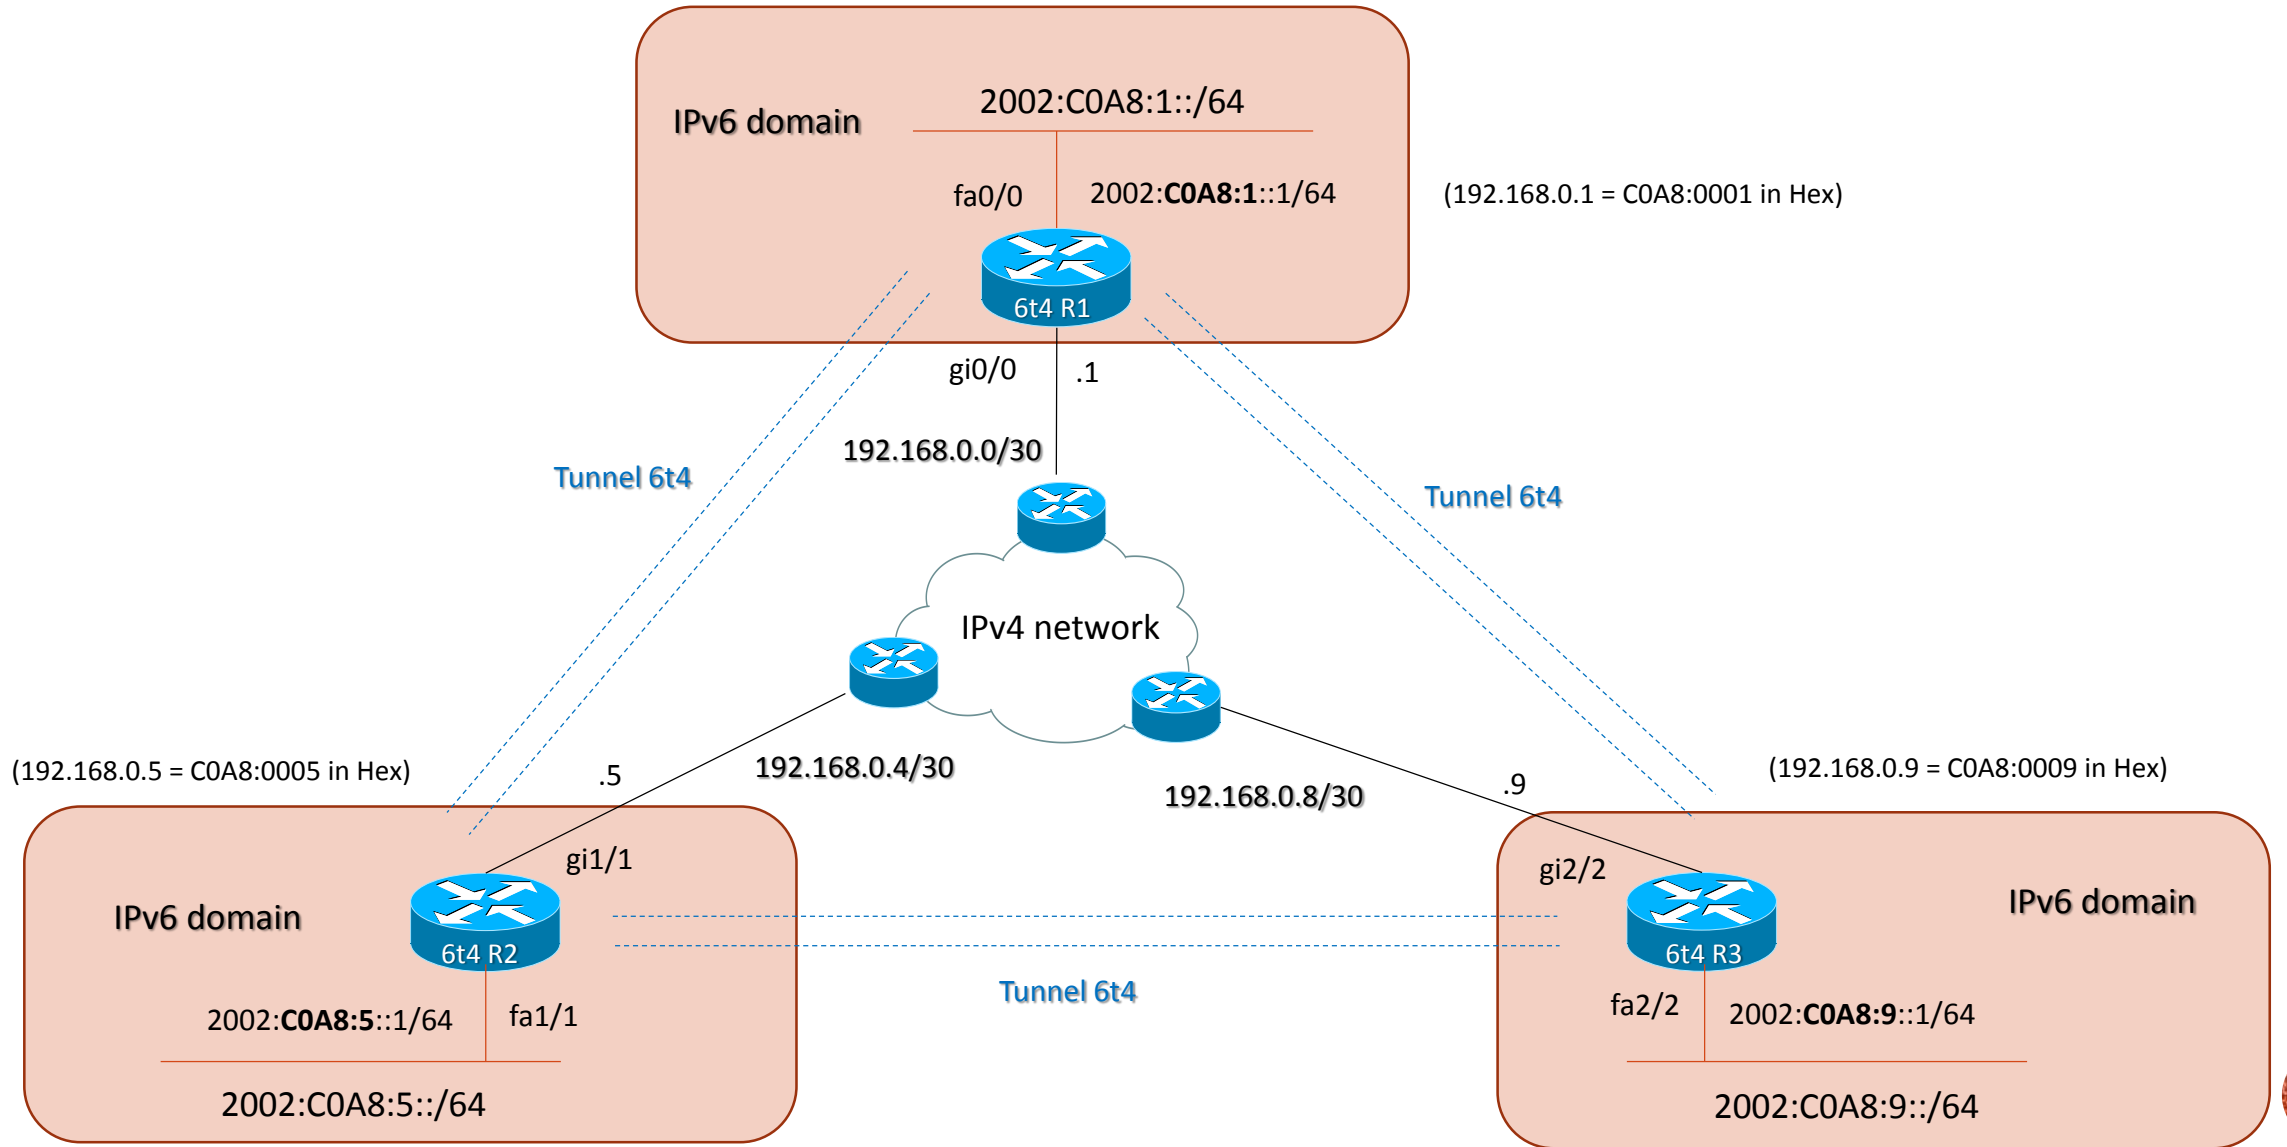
IPv6 domain

2002:C0A8:1::/64

fa0/0

2002:**C0A8:1**::1/64

(192.168.0.1 = C0A8:0001 in Hex)

6t4 R1

gi0/0

.1

192.168.0.0/30

Tunnel 6t4

Tunnel 6t4

IPv4 network

(192.168.0.5 = C0A8:0005 in Hex)

.5

192.168.0.4/30

192.168.0.8/30

.9

(192.168.0.9 = C0A8:0009 in Hex)

gi1/1

IPv6 domain

6t4 R2

gi2/2

6t4 R3

IPv6 domain

Tunnel 6t4

2002:**C0A8:5**::1/64

fa1/1

2002:C0A8:5::/64

fa2/2

2002:**C0A8:9**::1/64

2002:C0A8:9::/64